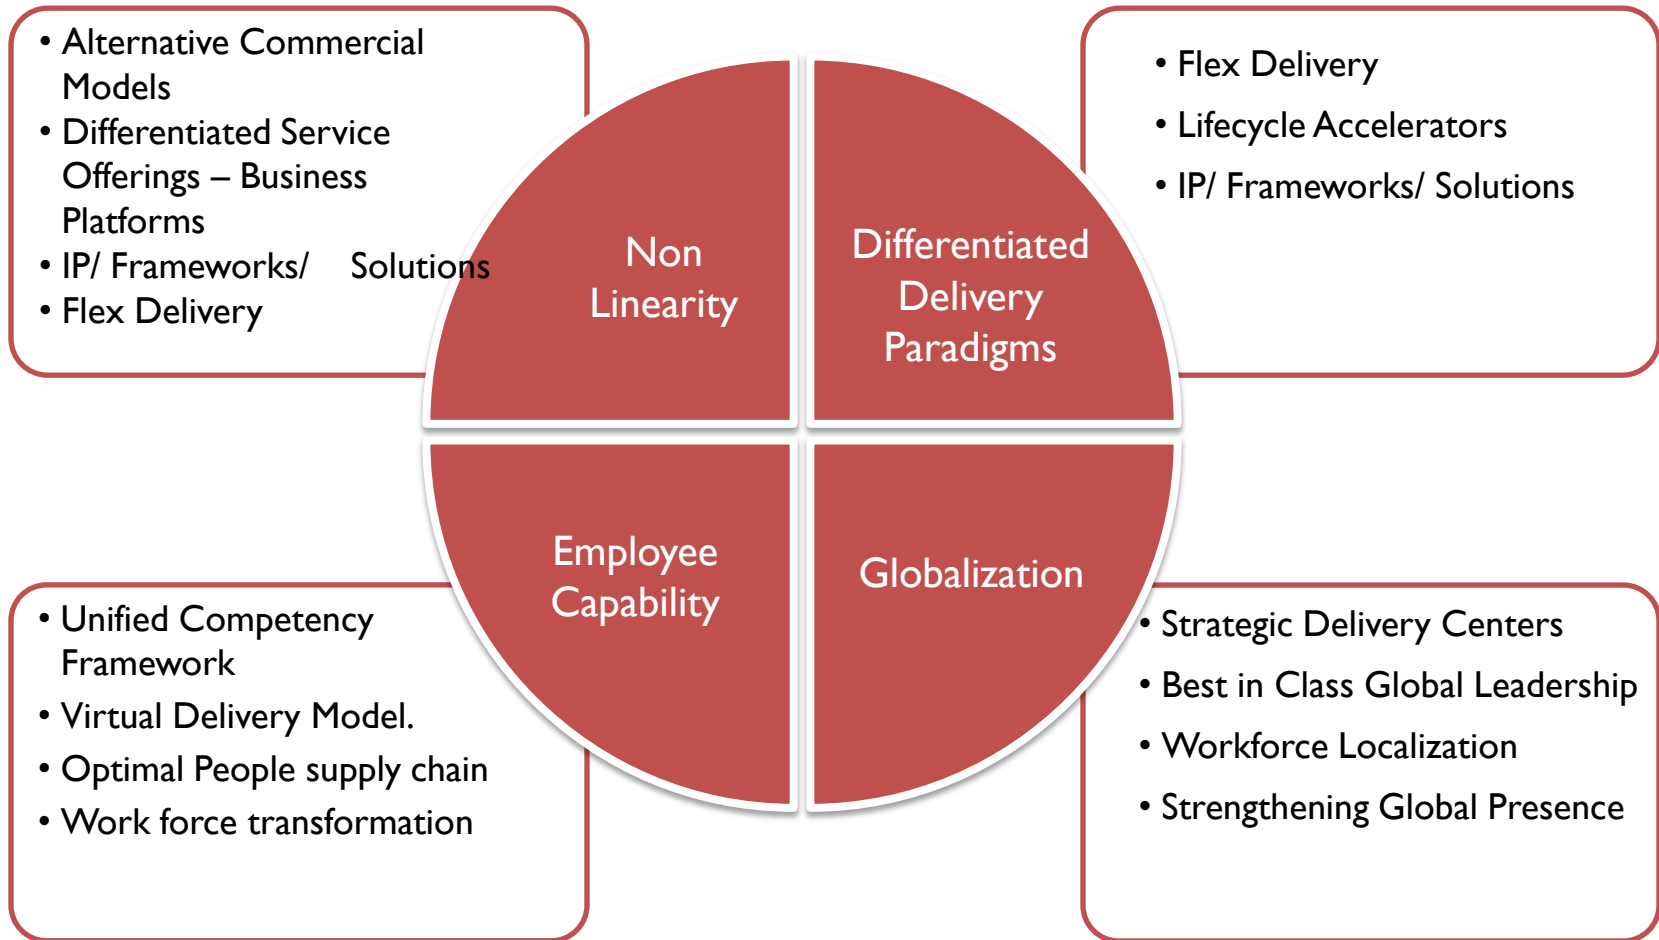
• Alternative Commercial Models
• Differentiated Service Offerings – Business Platforms
• IP/ Frameworks/ Solutions
• Flex Delivery

• Flex Delivery
• Lifecycle Accelerators
• IP/ Frameworks/ Solutions

Non Linearity

Differentiated Delivery Paradigms

Employee Capability

Globalization

• Unified Competency Framework
• Virtual Delivery Model.
• Optimal People supply chain
• Work force transformation

• Strategic Delivery Centers
• Best in Class Global Leadership
• Workforce Localization
• Strengthening Global Presence